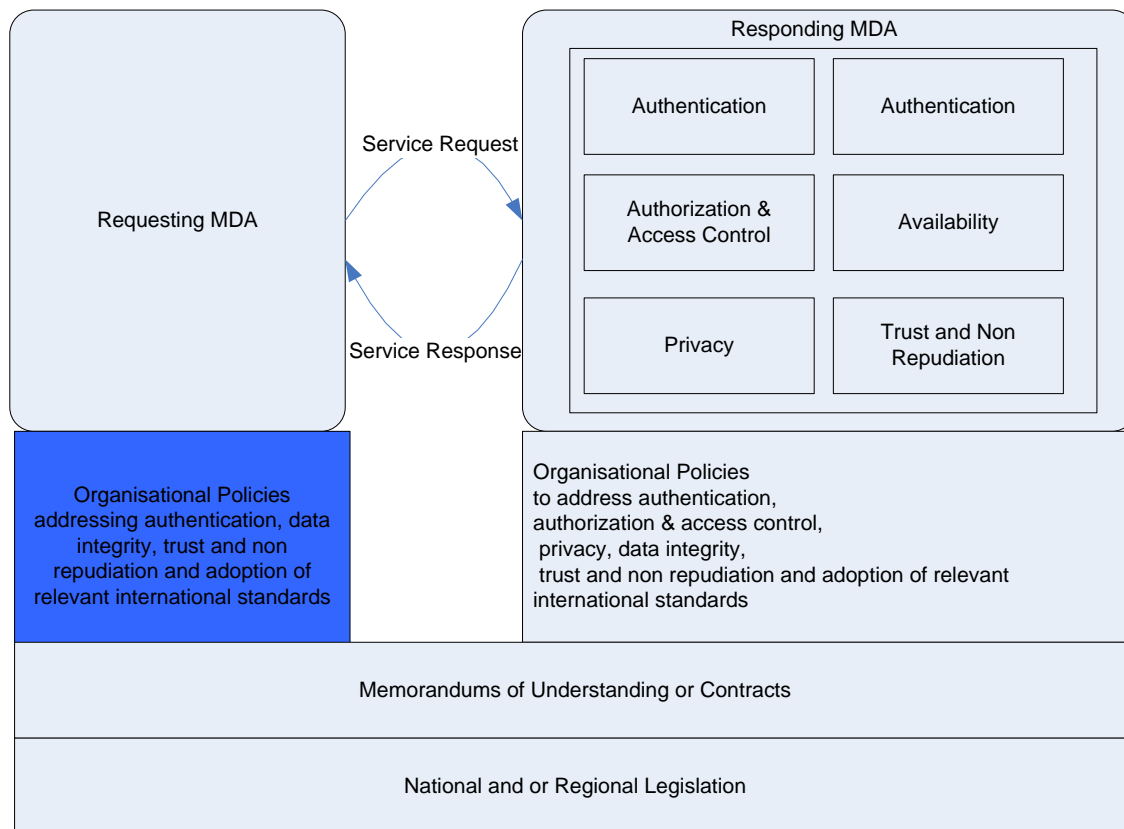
Requesting MDA

Service Request

Service Response

Responding MDA

Authentication

Authentication

Authorization & Access Control

Availability

Privacy

Trust and Non Repudiation

Organisational Policies addressing authentication, data integrity, trust and non repudiation and adoption of relevant international standards

Organisational Policies
to address authentication,
authorization & access control,
privacy, data integrity,
trust and non repudiation and adoption of relevant international standards

Memorandums of Understanding or Contracts

National and or Regional Legislation